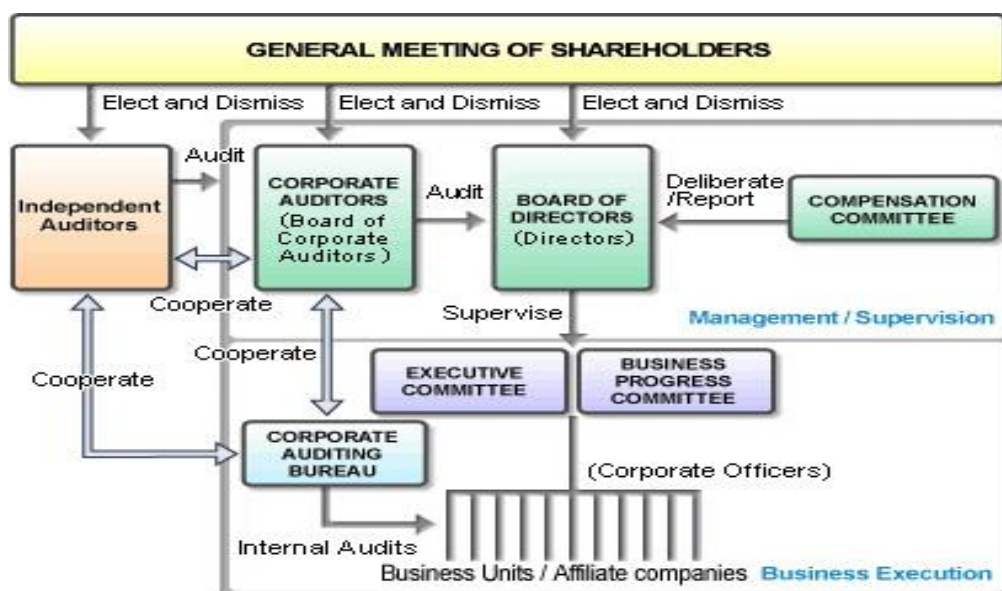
GENERAL MEETING OF SHAREHOLDERS

Elect and Dismiss

Elect and Dismiss

Elect and Dismiss

Independent Auditors

Audit

CORPORATE AUDITORS (Board of Corporate Auditors)

Audit

BOARD OF DIRECTORS (Directors)

Deliberate /Report

COMPENSATION COMMITTEE

Cooperate

Supervise

Management / Supervision

Cooperate

Cooperate

EXECUTIVE COMMITTEE

BUSINESS PROGRESS COMMITTEE

CORPORATE AUDITING BUREAU

(Corporate Officers)

Internal Audits

Business Units / Affiliate companies

Business Execution